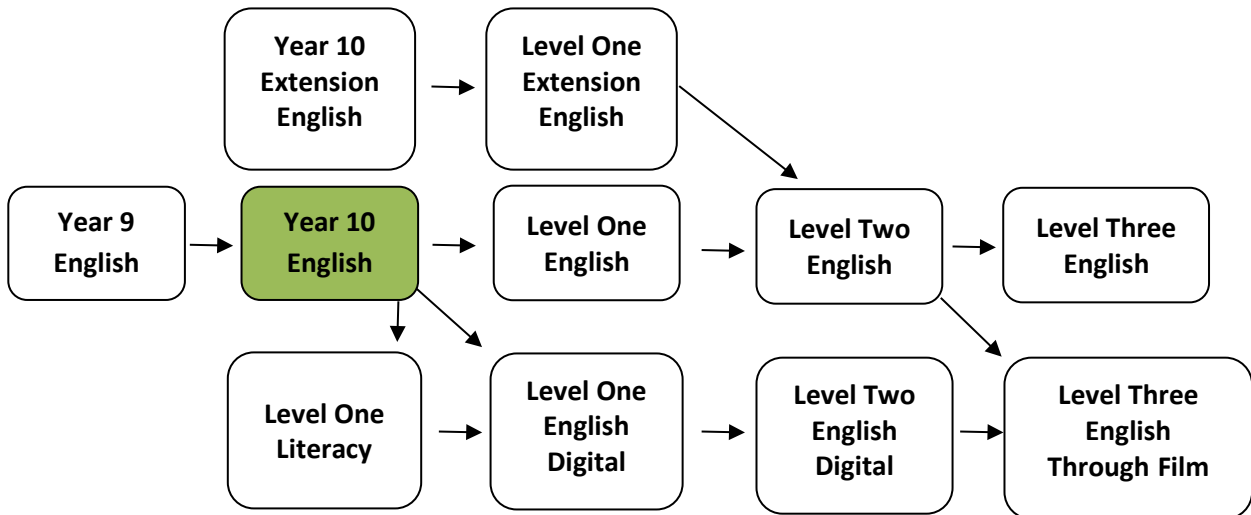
Year 10 Extension English

Level One Extension English

Year 9 English

Year 10 English

Level One English

Level Two English

Level Three English

Level One Literacy

Level One English Digital

Level Two English Digital

Level Three English Through Film